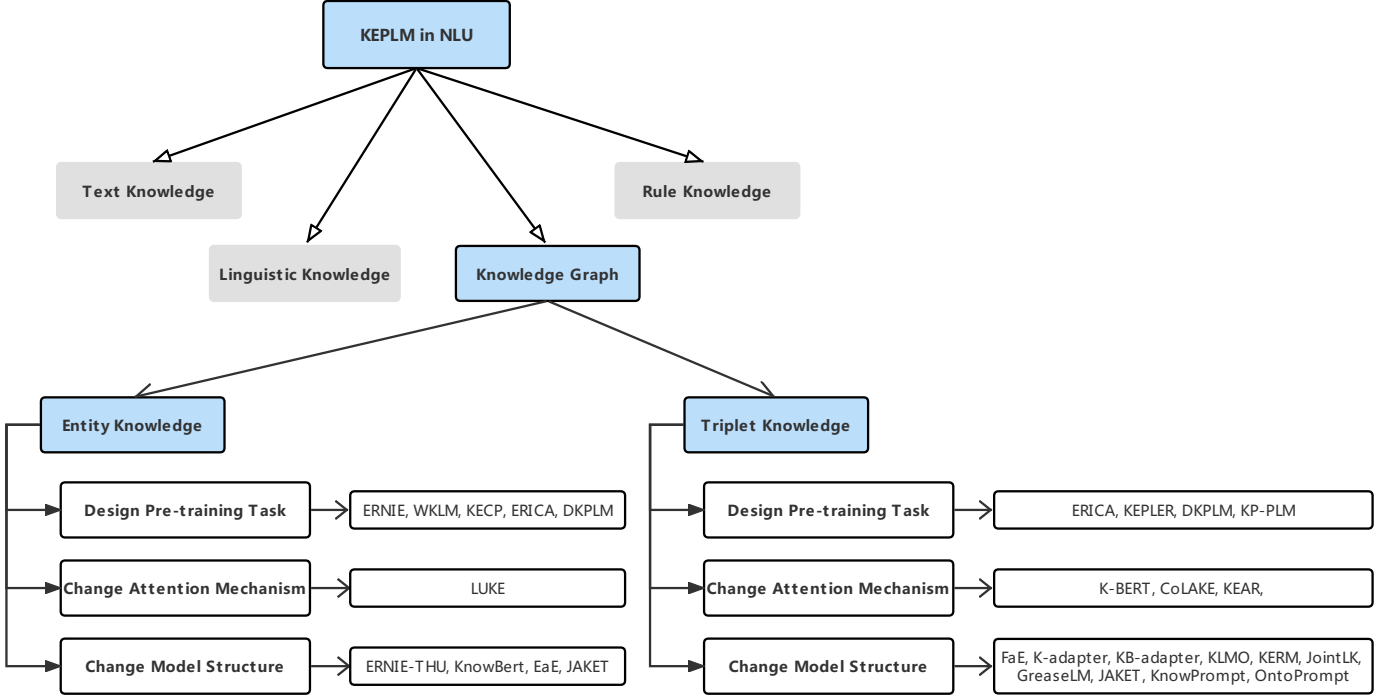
KEPLM in NLU

Text Knowledge

Linguistic Knowledge

Knowledge Graph

Rule Knowledge

Entity Knowledge

Design Pre-training Task

ERNIE, WKLM, KECP, ERICA, DKPLM

Change Attention Mechanism

LUKE

Change Model Structure

ERNIE-THU, KnowBert, EaE, JAKET

Triplet Knowledge

Design Pre-training Task

ERICA, KEPLER, DKPLM, KP-PLM

Change Attention Mechanism

K-BERT, CoLAKE, KEAR,

Change Model Structure

FaE, K-adapter, KB-adapter, KLMO, KERM, JointLK, GreaseLM, JAKET, KnowPrompt, OntoPrompt